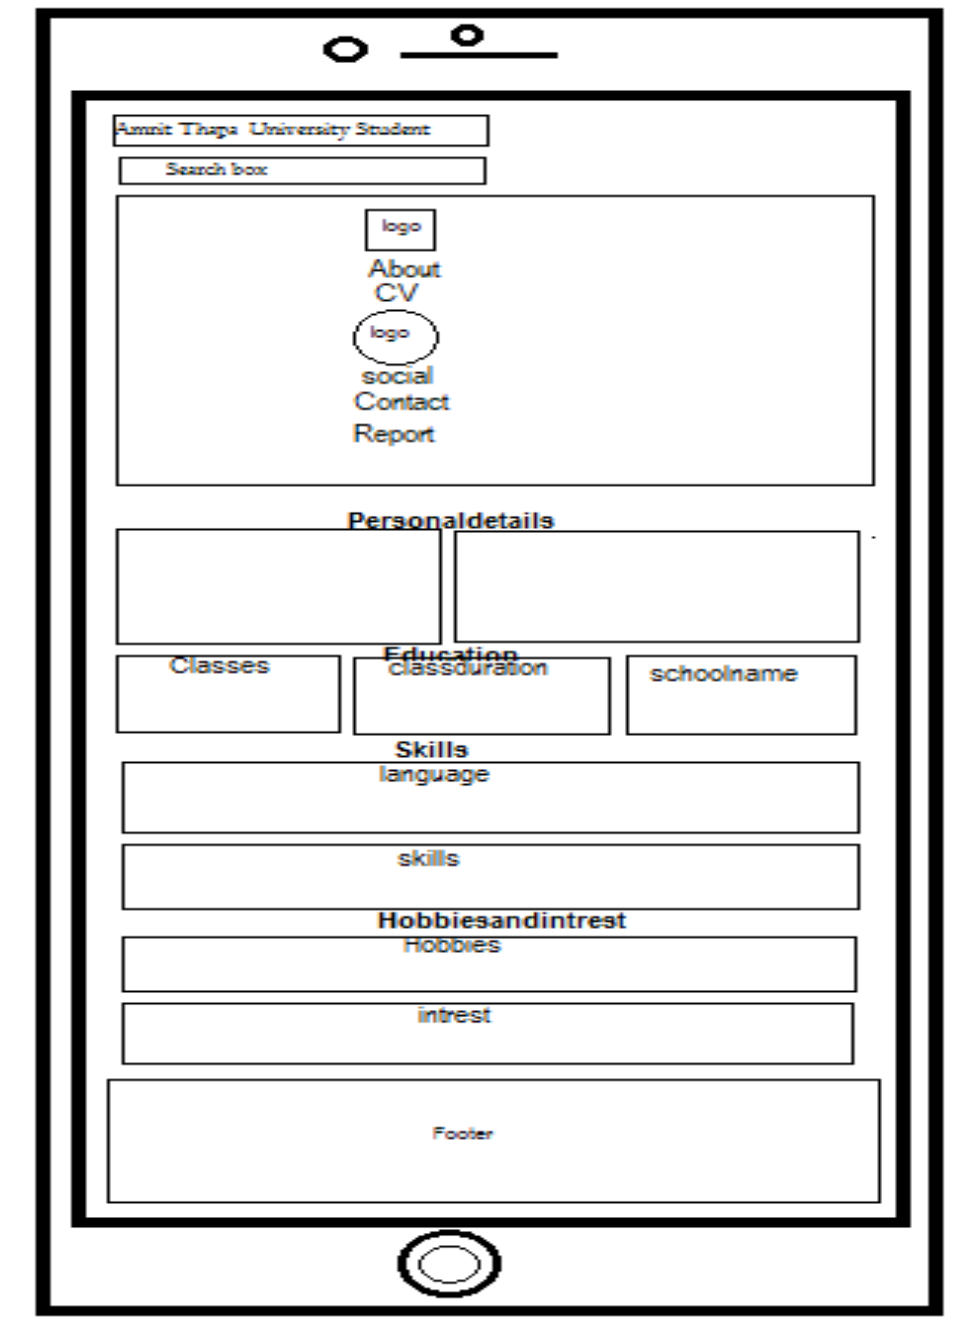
Amrit Thapa University Student

Search box

logo

About
CV

logo

social
Contact
Report

Personaldetails

Education

Classes

classduration

schoolname

Skills

language

skills

Hobbiesandintrest

Hobbies

intrest

Footer